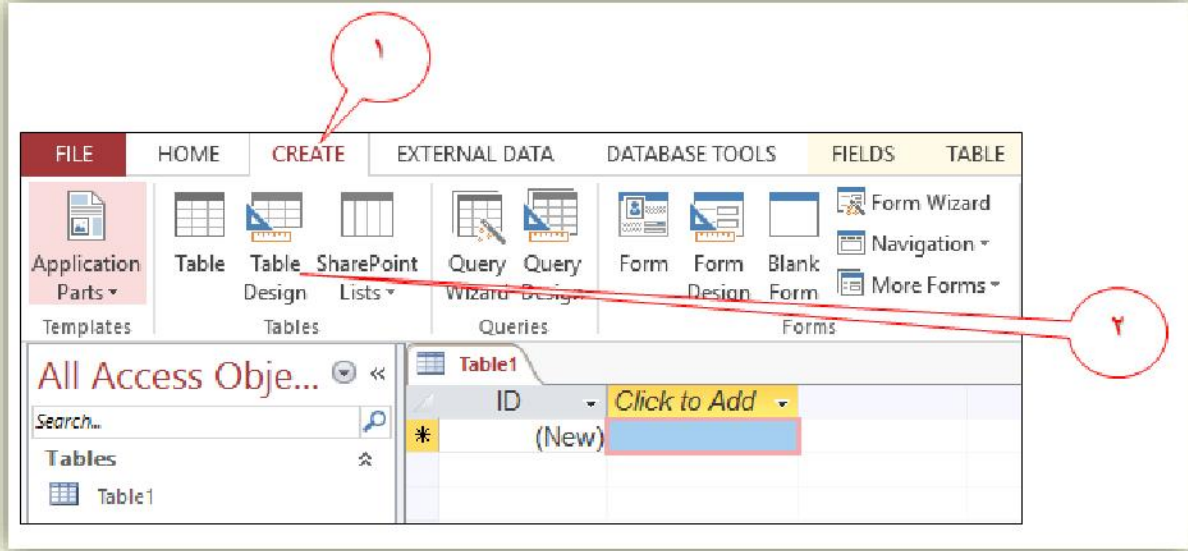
١

FILE HOME CREATE EXTERNAL DATA DATABASE TOOLS FIELDS TABLE

Application Parts ▾
Templates

Table
Table Design
SharePoint Lists ▾
Tables

Query Wizard
Query Design
Queries

Form
Form Design
Blank Form
Form Wizard
Navigation ▾
More Forms ▾
Forms

٢

All Access Obje... «

Search...

Tables

Table1

Table1

| | ID | Click to Add |
|---|---|---|
| * | (New) | |